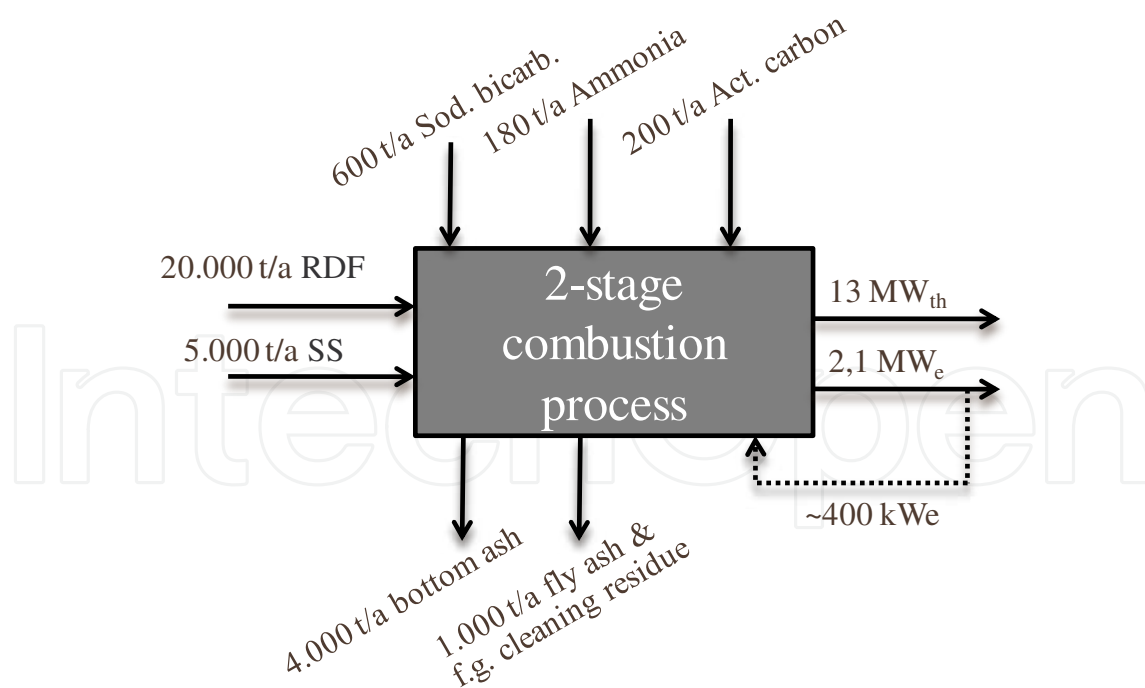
600 t/a Sod. bicarb.

180 t/a Ammonia

200 t/a Act. carbon

20.000 t/a RDF

5.000 t/a SS

2-stage combustion process

13 $MW_{th}$

2,1 $MW_{e}$

~400 kWe

4.000 t/a bottom ash

1.000 t/a fly ash & f.g. cleaning residue

IntechOpen